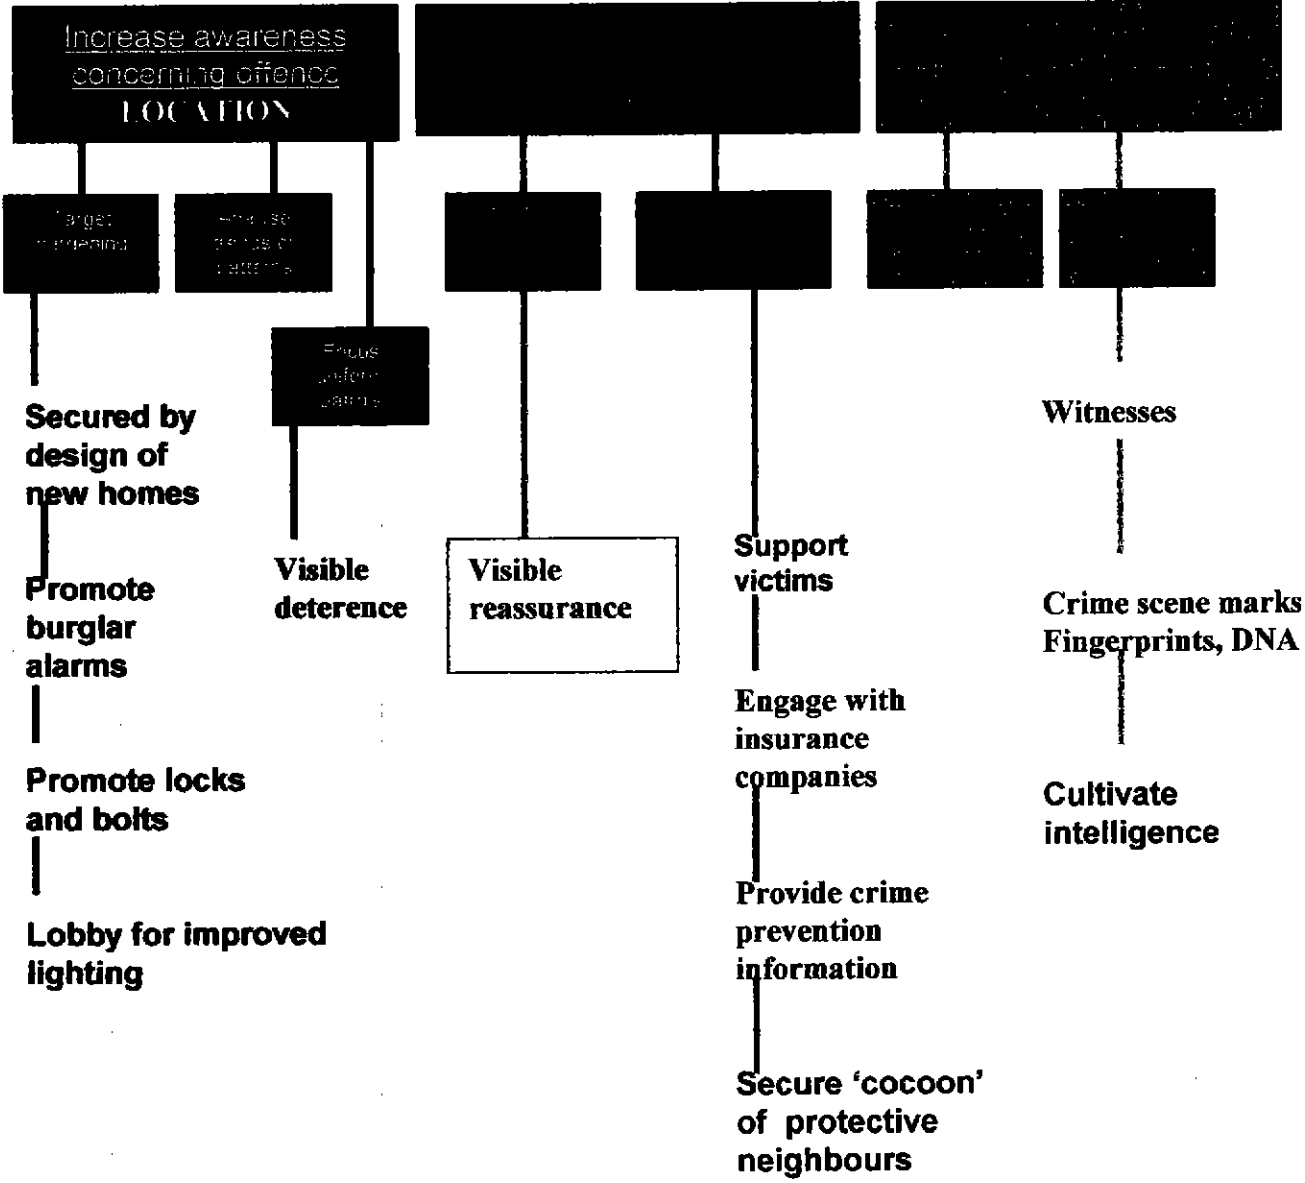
Increase awareness concerning offence LOCATION

Target hardening

Analyse details of patterns

Focus uniform patrols

Secured by design of new homes

Promote burglar alarms

Promote locks and bolts

Lobby for improved lighting

Visible deterence

Visible reassurance

Support victims

Engage with insurance companies

Provide crime prevention information

Secure 'cocoon' of protective neighbours

Witnesses

Crime scene marks Fingerprints, DNA

Cultivate intelligence